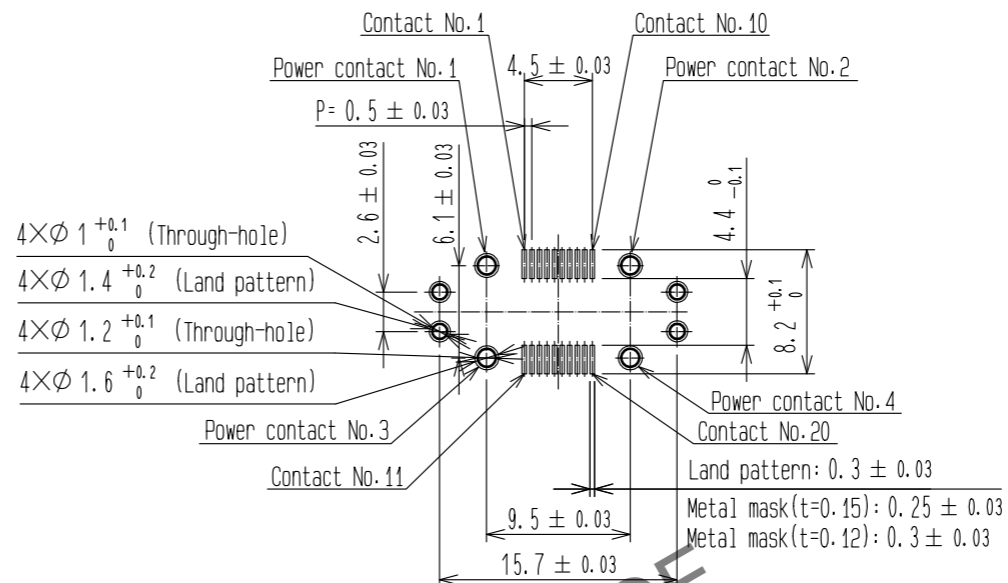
Contact No.1
Contact No.10
Power contact No.1
$4.5 \pm 0.03$
Power contact No.2
$P= 0.5 \pm 0.03$
$2.6 \pm 0.03$
$6.1 \pm 0.03$
$4.4 ^{0}_{-0.1}$
$4 \times \phi 1 ^{+0.1}_{0}$ (Through-hole)
$4 \times \phi 1.4 ^{+0.2}_{0}$ (Land pattern)
$4 \times \phi 1.2 ^{+0.1}_{0}$ (Through-hole)
$4 \times \phi 1.6 ^{+0.2}_{0}$ (Land pattern)
$8.2 ^{+0.1}_{0}$
Power contact No.4
Power contact No.3
Contact No.20
Contact No.11
Land pattern: $0.3 \pm 0.03$
Metal mask(t=0.15): $0.25 \pm 0.03$
Metal mask(t=0.12): $0.3 \pm 0.03$
$9.5 \pm 0.03$
$15.7 \pm 0.03$